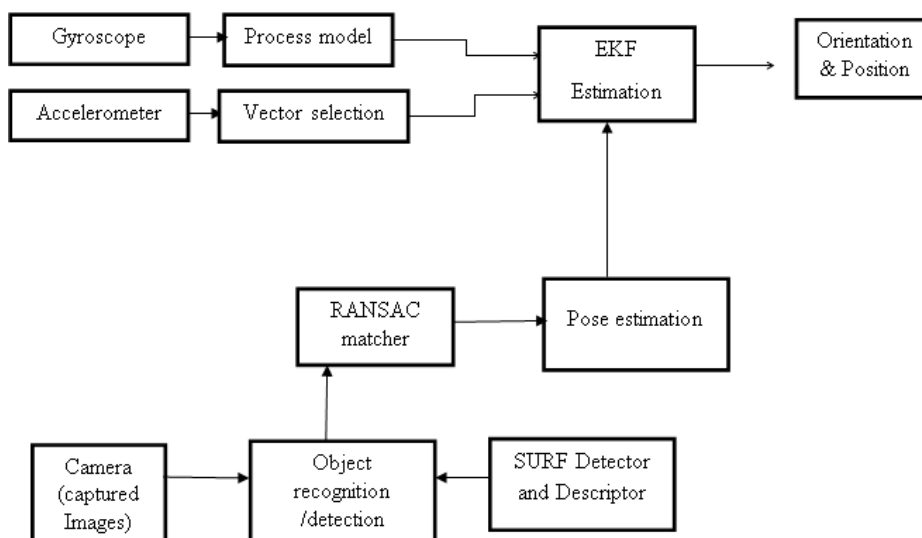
Gyroscope

Process model

EKF

Estimation

Orientation & Position

Accelerometer

Vector selection

RANSAC matcher

Pose estimation

Camera (captured Images)

Object recognition /detection

SURF Detector and Descriptor